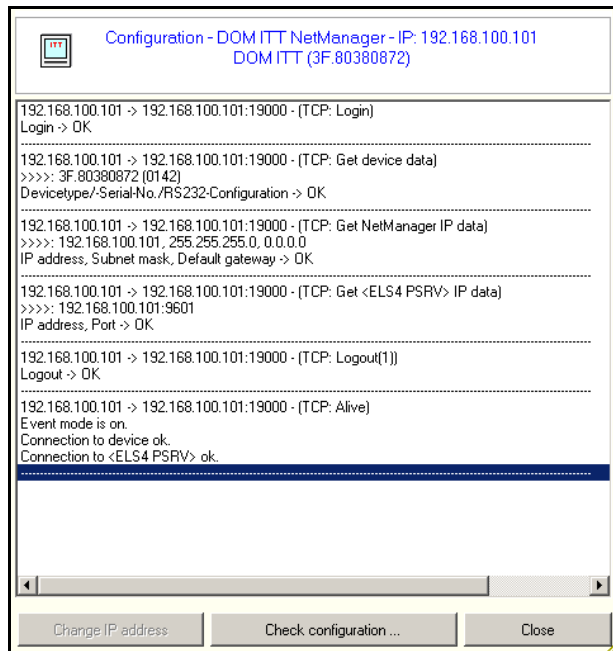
ITT

Configuration - DOM ITT NetManager - IP: 192.168.100.101
DOM ITT (3F.80380872)

192.168.100.101 -> 192.168.100.101:19000 - (TCP: Login)
Login -> OK

192.168.100.101 -> 192.168.100.101:19000 - (TCP: Get device data)
>>>>: 3F.80380872 (0142)
Devicetype/-Serial-No./RS232-Configuration -> OK

192.168.100.101 -> 192.168.100.101:19000 - (TCP: Get NetManager IP data)
>>>>: 192.168.100.101, 255.255.255.0, 0.0.0.0
IP address, Subnet mask, Default gateway -> OK

192.168.100.101 -> 192.168.100.101:19000 - (TCP: Get <ELS4 PSRV> IP data)
>>>>: 192.168.100.101:9601
IP address, Port -> OK

192.168.100.101 -> 192.168.100.101:19000 - (TCP: Logout(1))
Logout -> OK

192.168.100.101 -> 192.168.100.101:19000 - (TCP: Alive)
Event mode is on.
Connection to device ok.
Connection to <ELS4 PSRV> ok.

Change IP address | Check configuration ... | Close